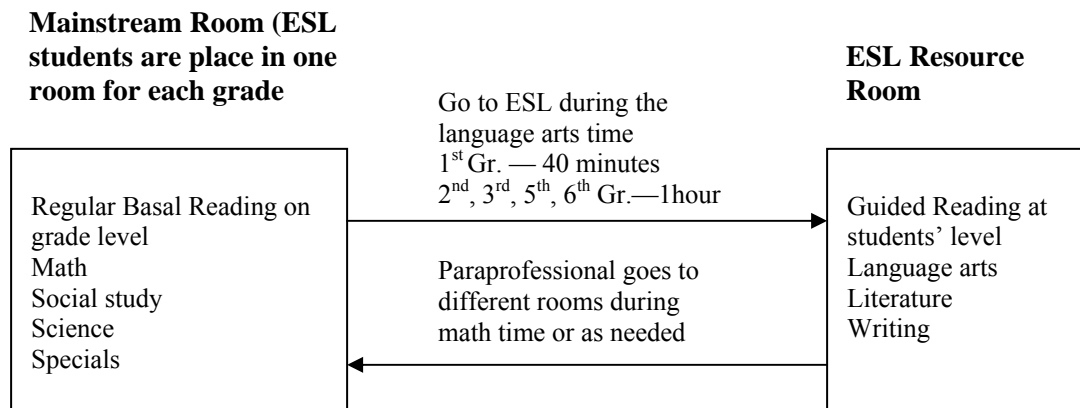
**Mainstream Room (ESL students are place in one room for each grade**

**ESL Resource Room**

Go to ESL during the language arts time
$1^{st}$ Gr. — 40 minutes
$2^{nd}$, $3^{rd}$, $5^{th}$, $6^{th}$ Gr.—1hour

Regular Basal Reading on grade level
Math
Social study
Science
Specials

Guided Reading at students' level
Language arts
Literature
Writing

Paraprofessional goes to different rooms during math time or as needed